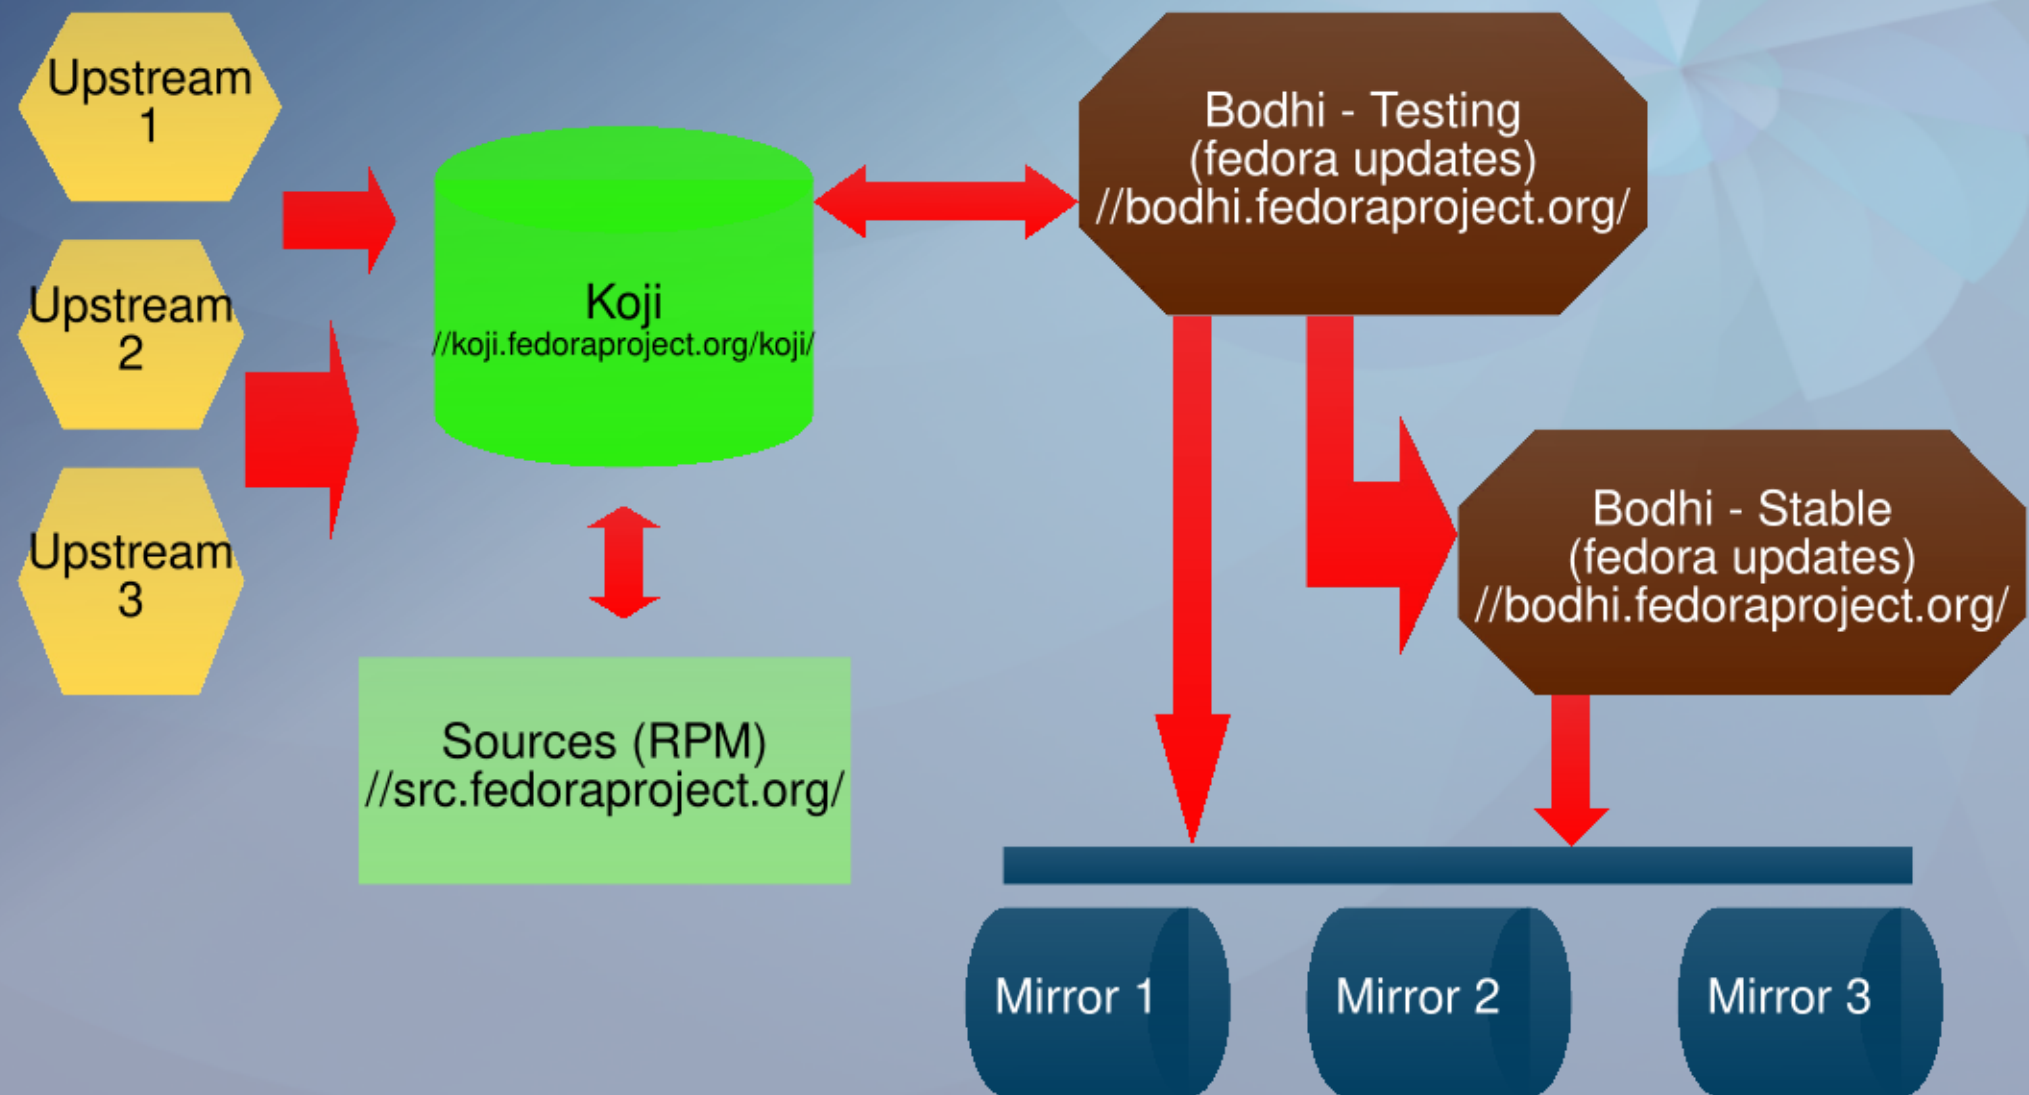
Upstream 1

Upstream 2

Upstream 3

Koji
//koji.fedoraproject.org/koji/

Bodhi - Testing
(fedora updates)
//bodhi.fedoraproject.org/

Bodhi - Stable
(fedora updates)
//bodhi.fedoraproject.org/

Sources (RPM)
//src.fedoraproject.org/

Mirror 1

Mirror 2

Mirror 3